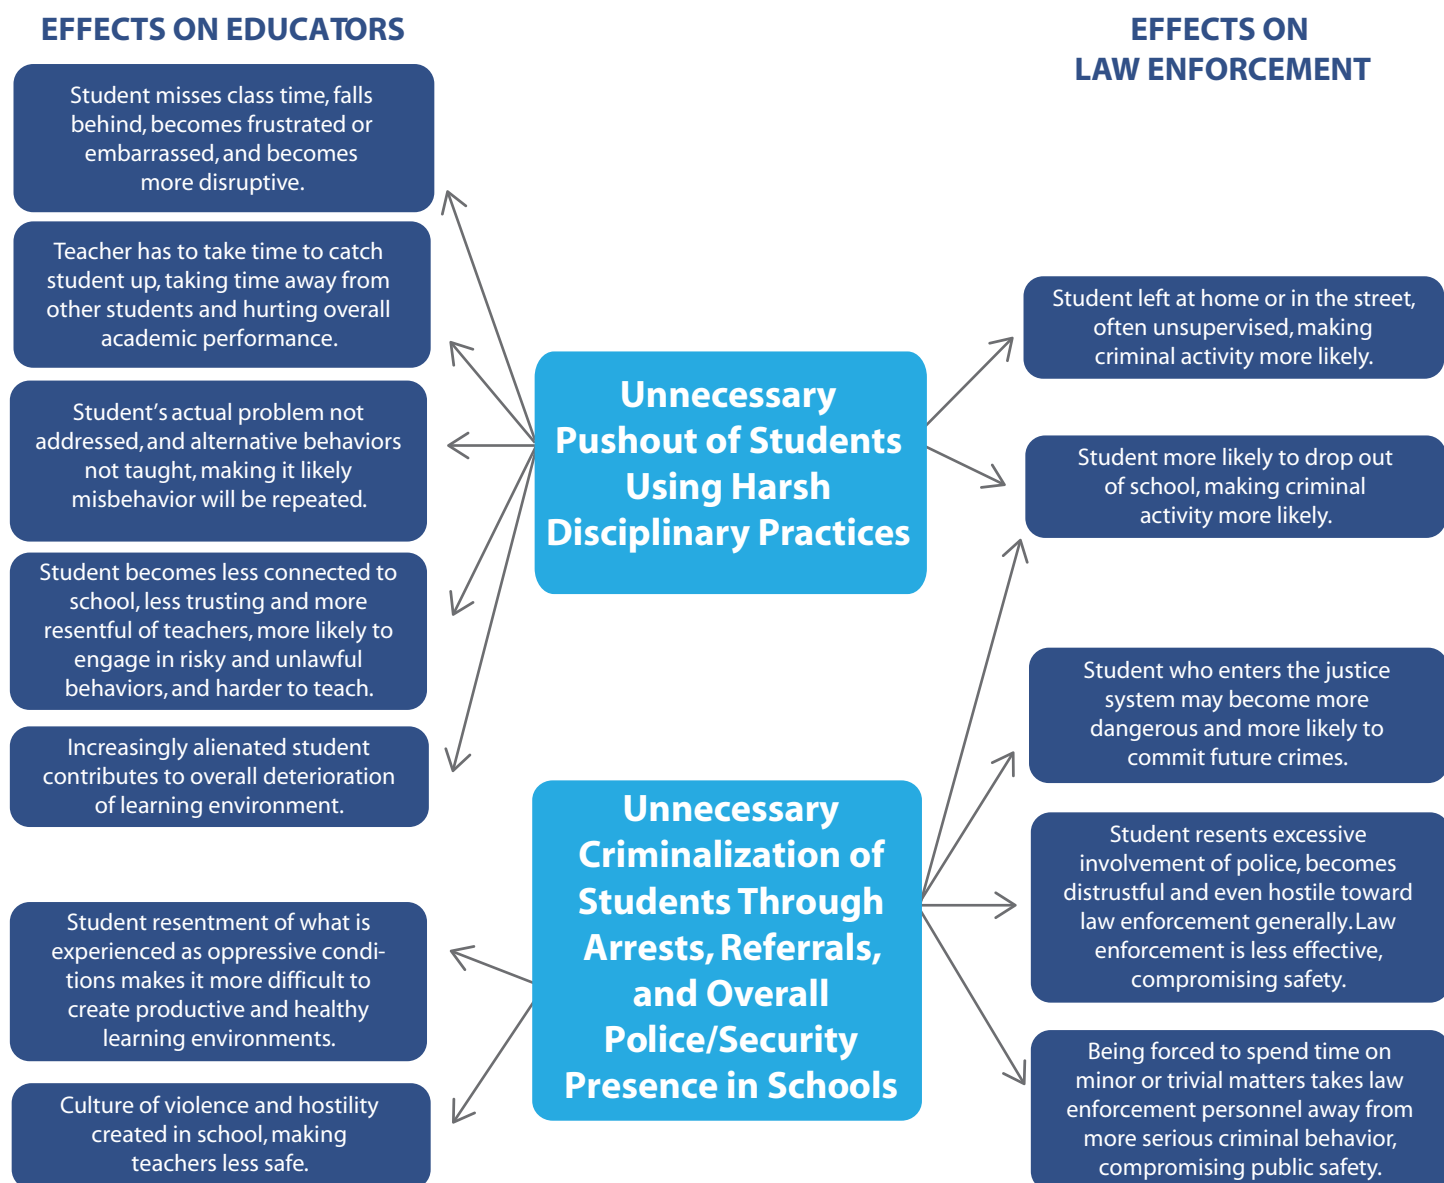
EFFECTS ON EDUCATORS

Student misses class time, falls behind, becomes frustrated or embarrassed, and becomes more disruptive.

Teacher has to take time to catch student up, taking time away from other students and hurting overall academic performance.

Student's actual problem not addressed, and alternative behaviors not taught, making it likely misbehavior will be repeated.

Student becomes less connected to school, less trusting and more resentful of teachers, more likely to engage in risky and unlawful behaviors, and harder to teach.

Increasingly alienated student contributes to overall deterioration of learning environment.

Student resentment of what is experienced as oppressive conditions makes it more difficult to create productive and healthy learning environments.

Culture of violence and hostility created in school, making teachers less safe.

Unnecessary Pushout of Students Using Harsh Disciplinary Practices

Unnecessary Criminalization of Students Through Arrests, Referrals, and Overall Police/Security Presence in Schools

EFFECTS ON LAW ENFORCEMENT

Student left at home or in the street, often unsupervised, making criminal activity more likely.

Student more likely to drop out of school, making criminal activity more likely.

Student who enters the justice system may become more dangerous and more likely to commit future crimes.

Student resents excessive involvement of police, becomes distrustful and even hostile toward law enforcement generally. Law enforcement is less effective, compromising safety.

Being forced to spend time on minor or trivial matters takes law enforcement personnel away from more serious criminal behavior, compromising public safety.